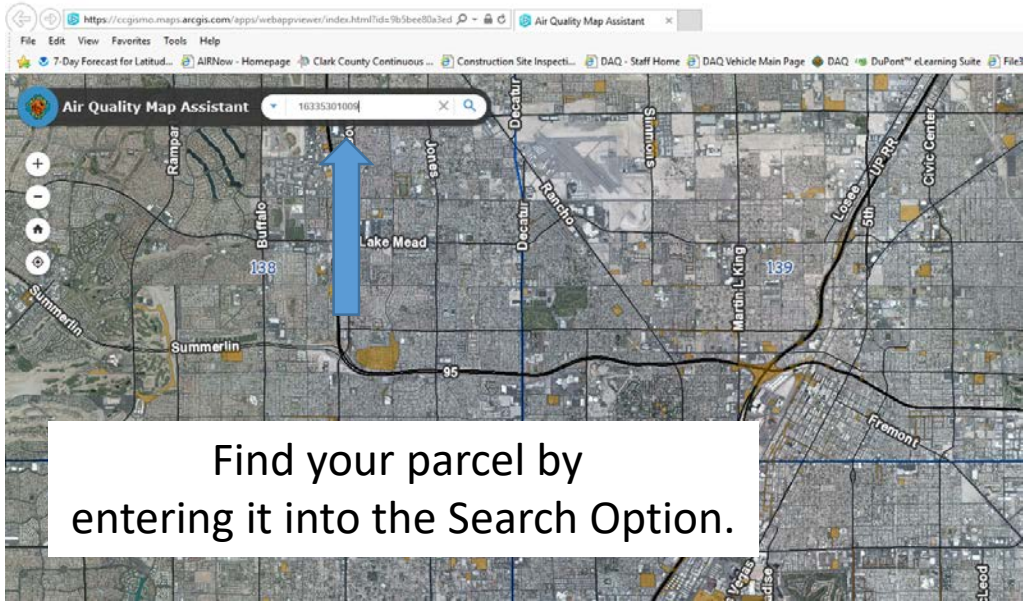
https://ccgismo.maps.arcgis.com/apps/webappviewer/index.html?id=9b5bee80a3ed
Air Quality Map Assistant
File Edit View Favorites Tools Help
7-Day Forecast for Latitud... AIRNow - Homepage Clark County Continuous ... Construction Site Inspecti... DAQ - Staff Home DAQ Vehicle Main Page DAQ DuPont™ eLearning Suite File3

Air Quality Map Assistant
16335301006

Rampart
Jones
Decatur
Simmons
Civic Center
Losee
UP RR
5th
Rancho
Buffalo
Lake Mead
Decatur
Martin L King
138
139
Summerlin
Summerlin
95
Fremont

Find your parcel by entering it into the Search Option.

Vegas
adise
Eastern